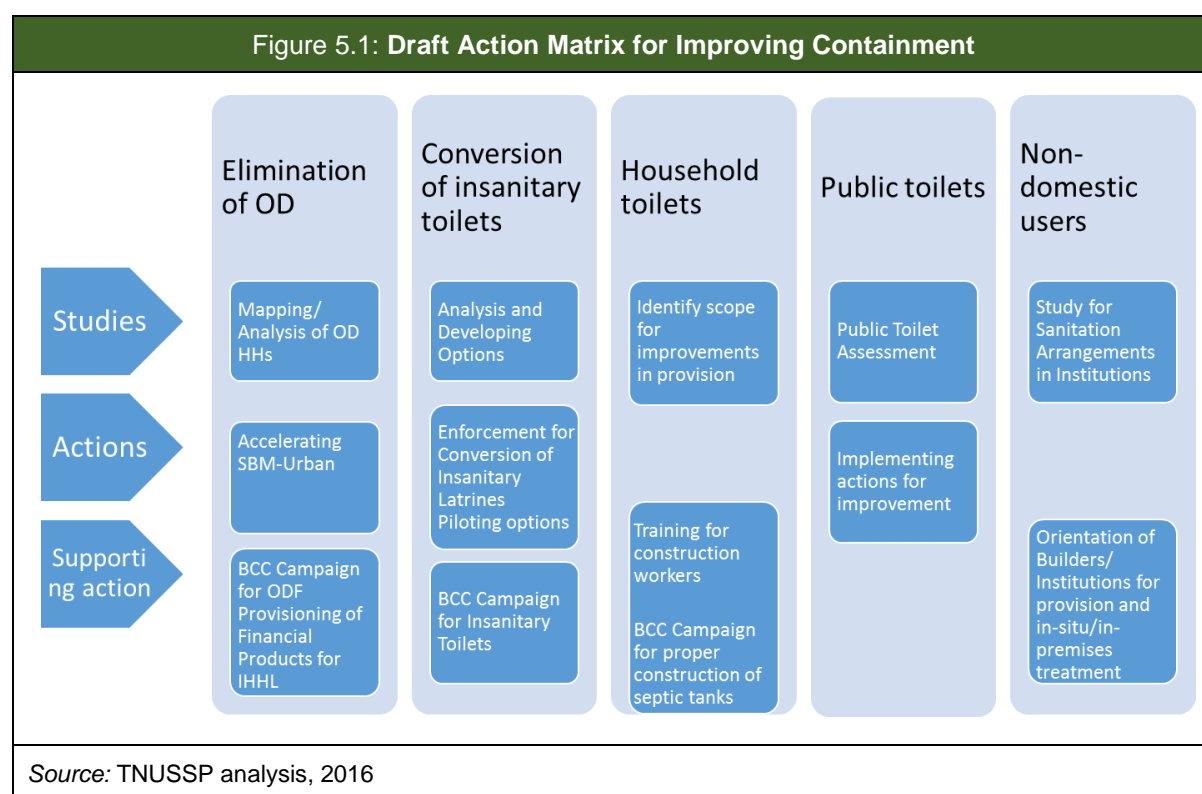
Figure 5.1: **Draft Action Matrix for Improving Containment**

Elimination of OD

Conversion of insanitary toilets

Household toilets

Public toilets

Non-domestic users

Studies

Actions

Supporting action

Mapping/ Analysis of OD HHs

Accelerating SBM-Urban

BCC Campaign for ODF Provisioning of Financial Products for IHHL

Analysis and Developing Options

Enforcement for Conversion of Insanitary Latrines Piloting options

BCC Campaign for Insanitary Toilets

Identify scope for improvements in provision

Training for construction workers

BCC Campaign for proper construction of septic tanks

Public Toilet Assessment

Implementing actions for improvement

Study for Sanitation Arrangements in Institutions

Orientation of Builders/ Institutions for provision and in-situ/in-premises treatment

*Source:* TNUSSP analysis, 2016